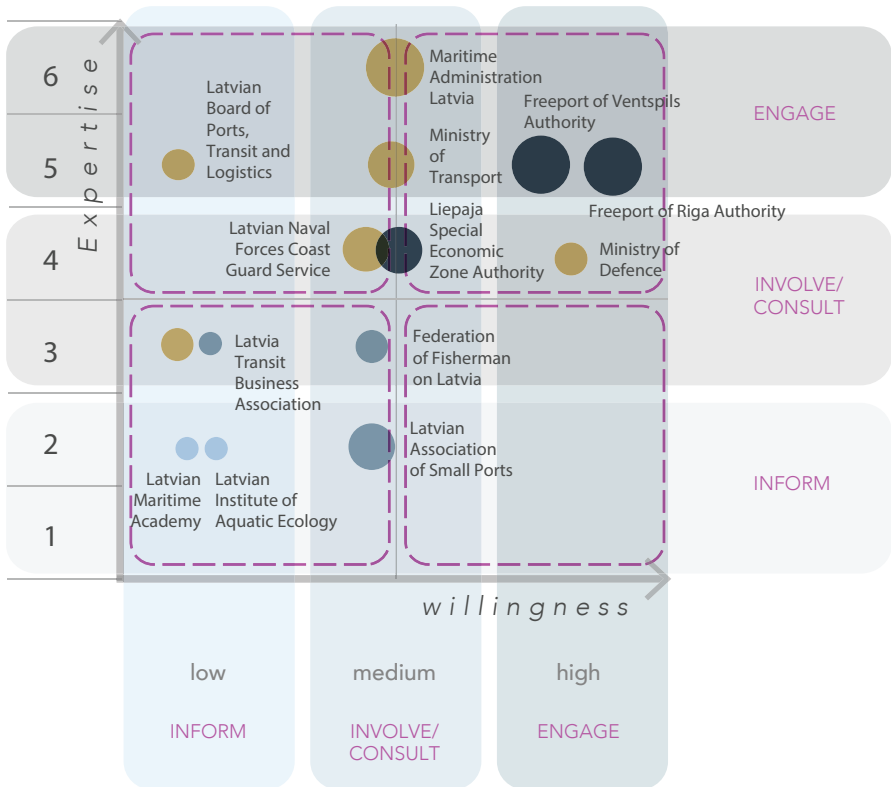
Expertise

6
5
4
3
2
1

Latvian Board of Ports, Transit and Logistics

Maritime Administration Latvia

Freeport of Ventspils Authority

ENGAGE

Ministry of Transport

Freeport of Riga Authority

Latvian Naval Forces Coast Guard Service

Liepaja Special Economic Zone Authority

Ministry of Defence

INVOLVE/ CONSULT

Latvia Transit Business Association

Federation of Fisherman on Latvia

Latvian Association of Small Ports

INFORM

Latvian Maritime Academy

Latvian Institute of Aquatic Ecology

willingness

low
medium
high

INFORM
INVOLVE/ CONSULT
ENGAGE